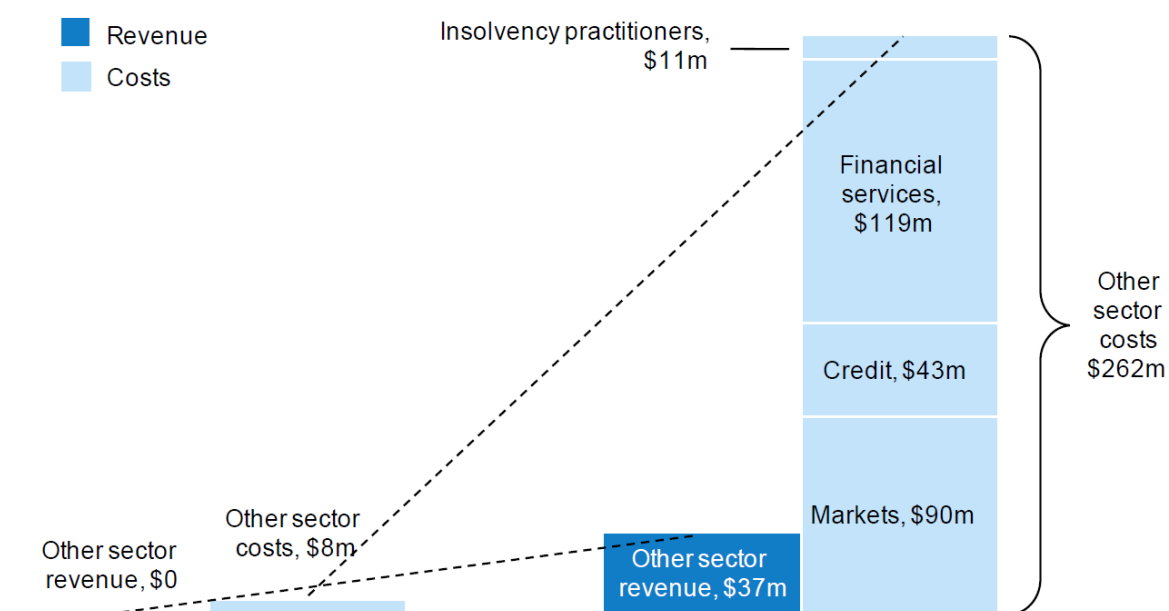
Revenue
Costs

Insolvency practitioners, $11m

Financial services, $119m

Credit, $43m

Markets, $90m

Other sector costs $262m

Other sector costs, $8m

Other sector revenue, $0

Other sector revenue, $37m